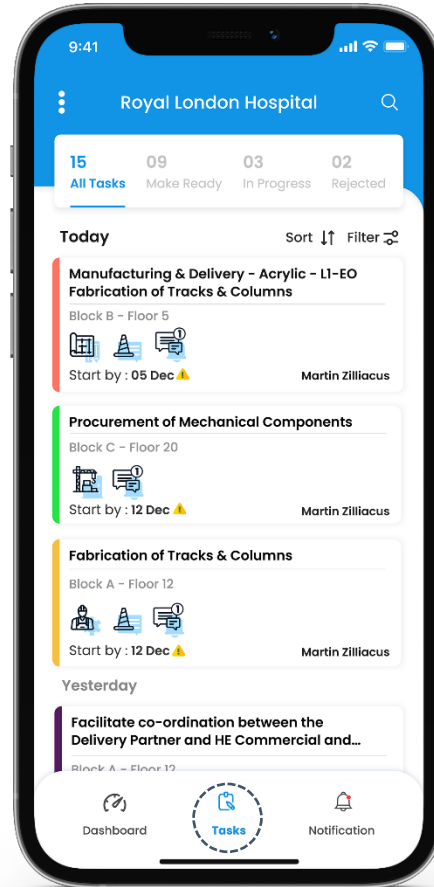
9:41

Royal London Hospital

15
All Tasks

09
Make Ready

03
In Progress

02
Rejected

Today

Sort

Filter

Manufacturing & Delivery - Acrylic - L1-EO Fabrication of Tracks & Columns

Block B - Floor 5

1

Start by : 05 Dec

Martin Zilliacus

Procurement of Mechanical Components

Block C - Floor 20

1

Start by : 12 Dec

Martin Zilliacus

Fabrication of Tracks & Columns

Block A - Floor 12

1

Start by : 12 Dec

Martin Zilliacus

Yesterday

Facilitate co-ordination between the Delivery Partner and HE Commercial and...

Block A - Floor 12

Dashboard

Tasks

Notification